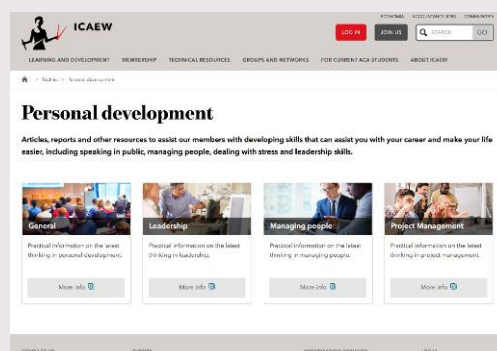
ICAEW

ECONOMIA ACCOUNTANCY JOBS COMMUNITY

LOG IN JOIN US SEARCH GO

LEARNING AND DEVELOPMENT MEMBERSHIP TECHNICAL RESOURCES GROUPS AND NETWORKS FOR CURRENT ACA STUDENTS ABOUT ICAEW

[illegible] > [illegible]

# Personal development

Articles, reports and other resources to assist our members with developing skills that can assist you with your career and make your life easier, including speaking in public, managing people, dealing with stress and leadership skills.

General
Practical information on the latest thinking in personal development.
More info

Leadership
Practical information on the latest thinking in leadership.
More info

Managing people
Practical information on the latest thinking in managing people.
More info

Project Management
Practical information on the latest thinking in project management.
More info

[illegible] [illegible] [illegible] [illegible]